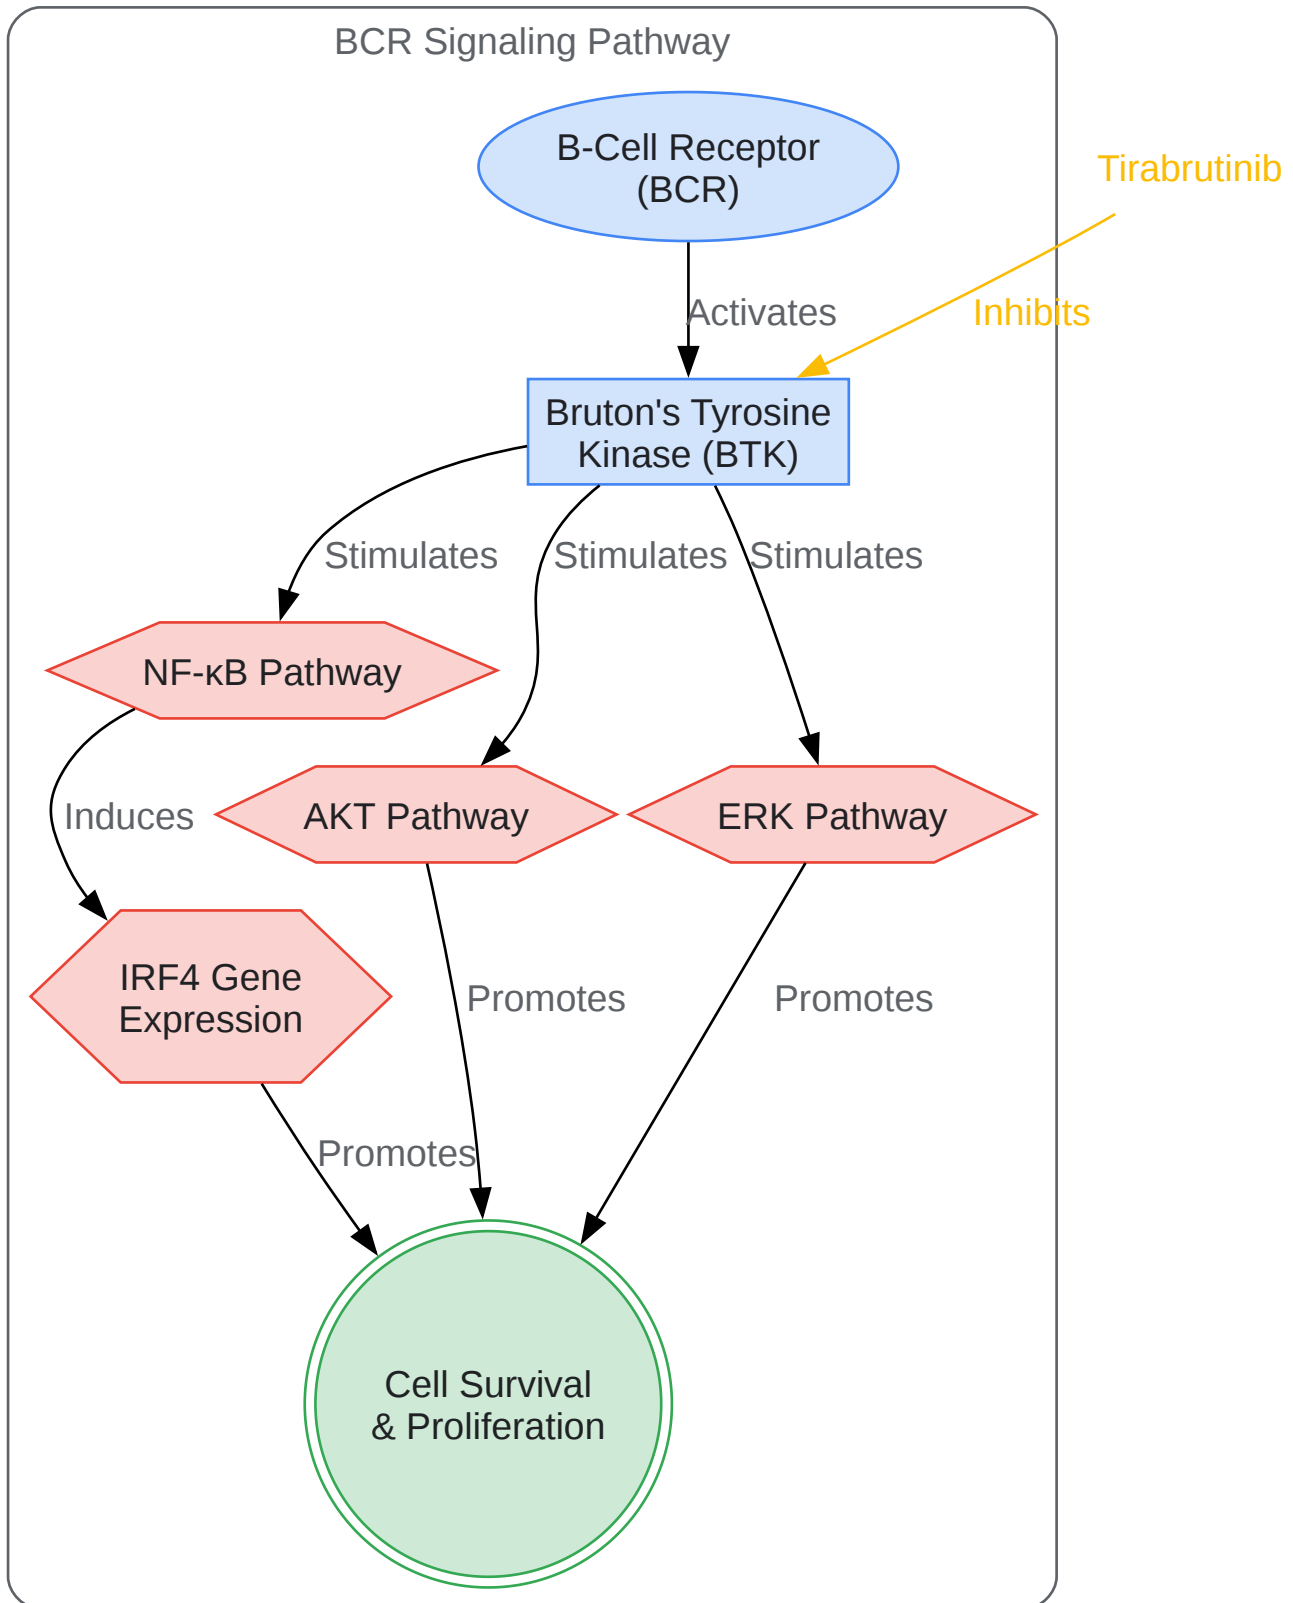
BCR Signaling Pathway

Tirabrutinib

B-Cell Receptor (BCR)

Activates

Inhibits

Bruton's Tyrosine Kinase (BTK)

Stimulates

Stimulates

Stimulates

NF-κB Pathway

AKT Pathway

ERK Pathway

Induces

IRF4 Gene Expression

Promotes

Promotes

Promotes

Cell Survival & Proliferation